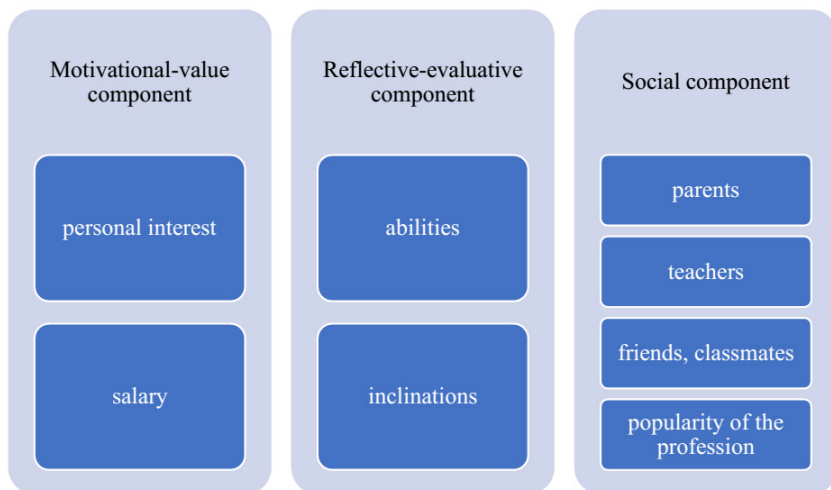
Motivational-value component

personal interest

salary

Reflective-evaluative component

abilities

inclinations

Social component

parents

teachers

friends, classmates

popularity of the profession